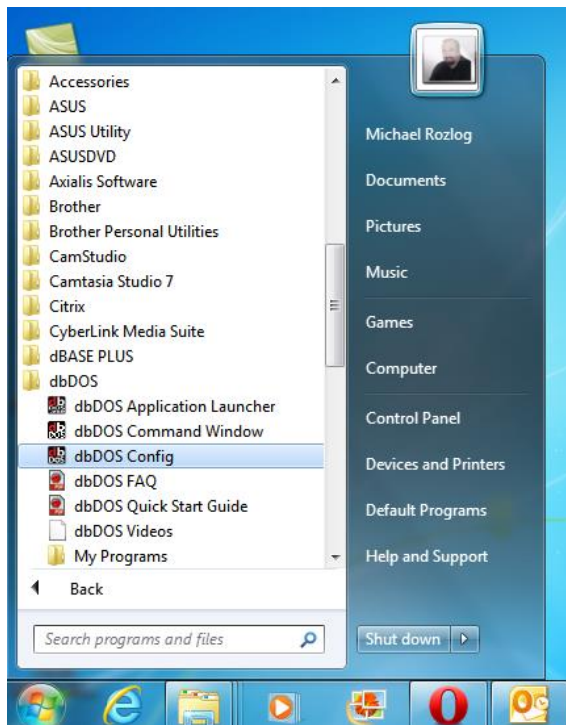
Accessories
ASUS
ASUS Utility
ASUSDVD
Axialis Software
Brother
Brother Personal Utilities
CamStudio
Camtasia Studio 7
Citrix
CyberLink Media Suite
dBASE PLUS
dbDOS
dbDOS Application Launcher
dbDOS Command Window
dbDOS Config
dbDOS FAQ
dbDOS Quick Start Guide
dbDOS Videos
My Programs
Back
Search programs and files

Michael Rozlog
Documents
Pictures
Music
Games
Computer
Control Panel
Devices and Printers
Default Programs
Help and Support
Shut down